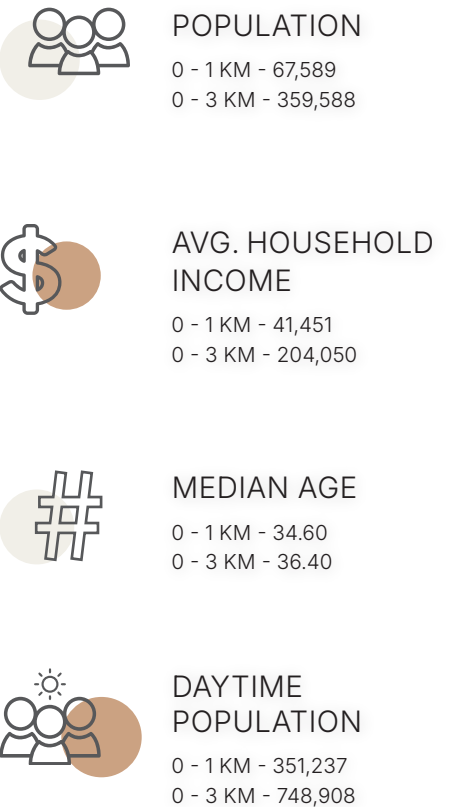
POPULATION
0 - 1 KM - 67,589
0 - 3 KM - 359,588

AVG. HOUSEHOLD INCOME
0 - 1 KM - 41,451
0 - 3 KM - 204,050

MEDIAN AGE
0 - 1 KM - 34.60
0 - 3 KM - 36.40

DAYTIME POPULATION
0 - 1 KM - 351,237
0 - 3 KM - 748,908